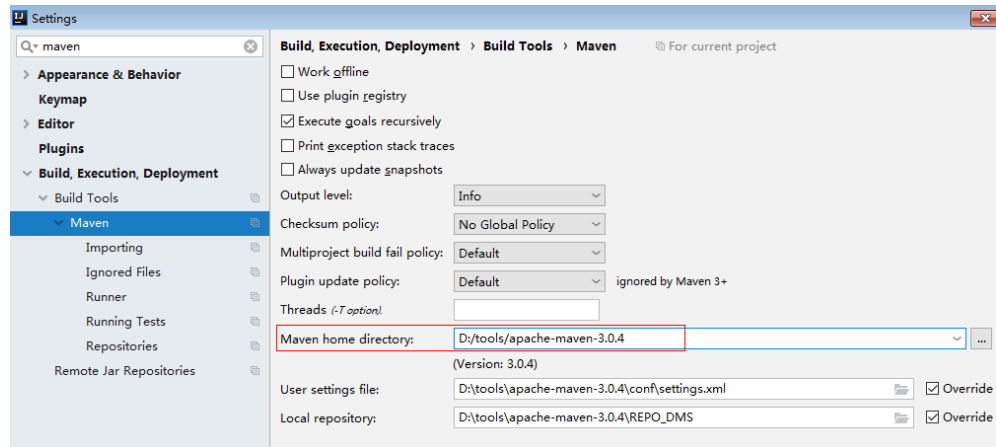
Settings

maven

Appearance & Behavior
Keymap
Editor
Plugins
Build, Execution, Deployment
Build Tools
Maven
Importing
Ignored Files
Runner
Running Tests
Repositories
Remote Jar Repositories

Build, Execution, Deployment › Build Tools › Maven
For current project

Work offline
Use plugin registry
Execute goals recursively
Print exception stack traces
Always update snapshots

Output level: Info
Checksum policy: No Global Policy
Multiproject build fail policy: Default
Plugin update policy: Default ignored by Maven 3+
Threads (-T option):
Maven home directory: D:/tools/apache-maven-3.0.4 ...
(Version: 3.0.4)
User settings file: D:\tools\apache-maven-3.0.4\conf\settings.xml Override
Local repository: D:\tools\apache-maven-3.0.4\REPO_DMS Override